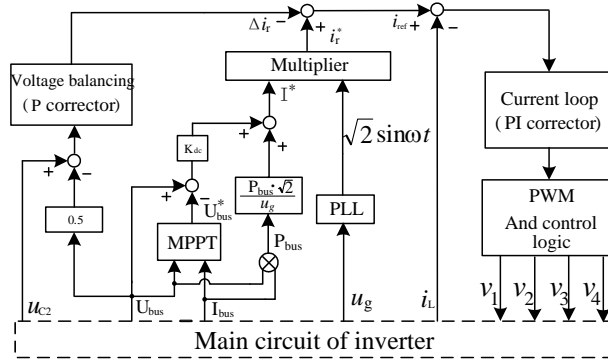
$\Delta i_r$ − + $i_r^*$ $i_{ref}$ + −

Voltage balancing (P corrector)

Multiplier

$I^*$

Current loop (PI corrector)

+ −

+ +

$K_{dc}$

$\sqrt{2}\sin\omega t$

+ −

$U_{bus}^*$

$\frac{P_{bus}^* \sqrt{2}}{u_g}$

PWM And control logic

0.5

MPPT

PLL

$P_{bus}$

$u_{C2}$ $U_{bus}$ $I_{bus}$ $u_g$ $i_L$ $v_1$ $v_2$ $v_3$ $v_4$

Main circuit of inverter